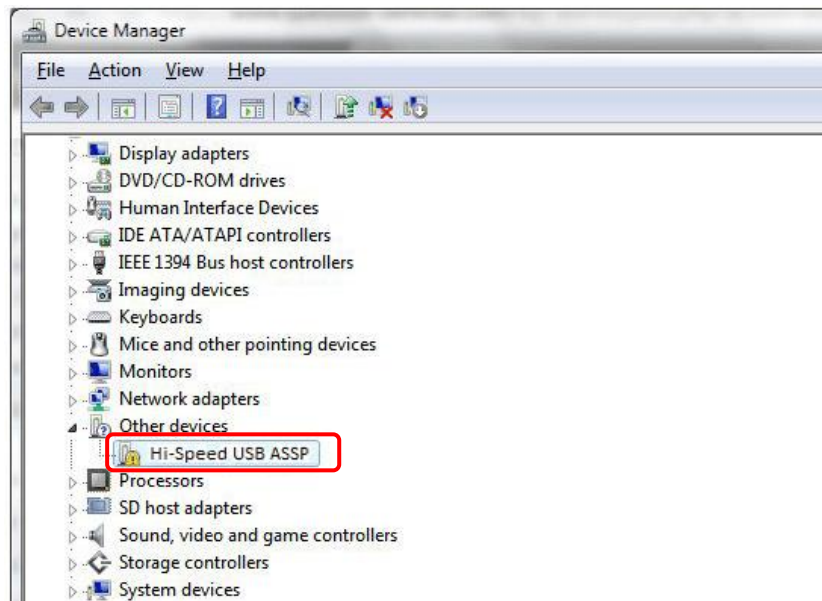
Device Manager

File Action View Help

Display adapters
DVD/CD-ROM drives
Human Interface Devices
IDE ATA/ATAPI controllers
IEEE 1394 Bus host controllers
Imaging devices
Keyboards
Mice and other pointing devices
Monitors
Network adapters
Other devices
Hi-Speed USB ASSP
Processors
SD host adapters
Sound, video and game controllers
Storage controllers
System devices